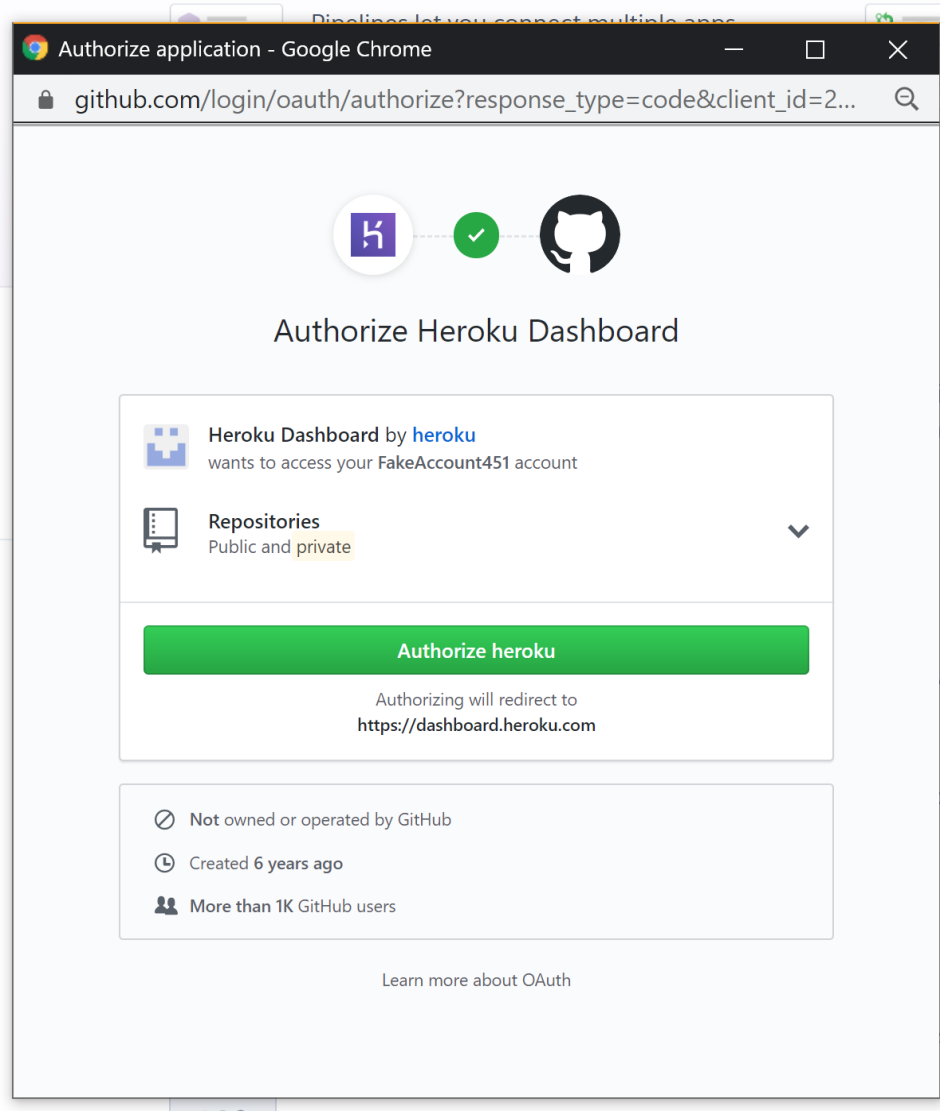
Pipelines let you connect multiple apps

Authorize application - Google Chrome

github.com/login/oauth/authorize?response_type=code&client_id=2...

Authorize Heroku Dashboard

Heroku Dashboard by heroku
wants to access your FakeAccount451 account

Repositories
Public and private

Authorize heroku

Authorizing will redirect to
https://dashboard.heroku.com

Not owned or operated by GitHub

Created 6 years ago

More than 1K GitHub users

Learn more about OAuth